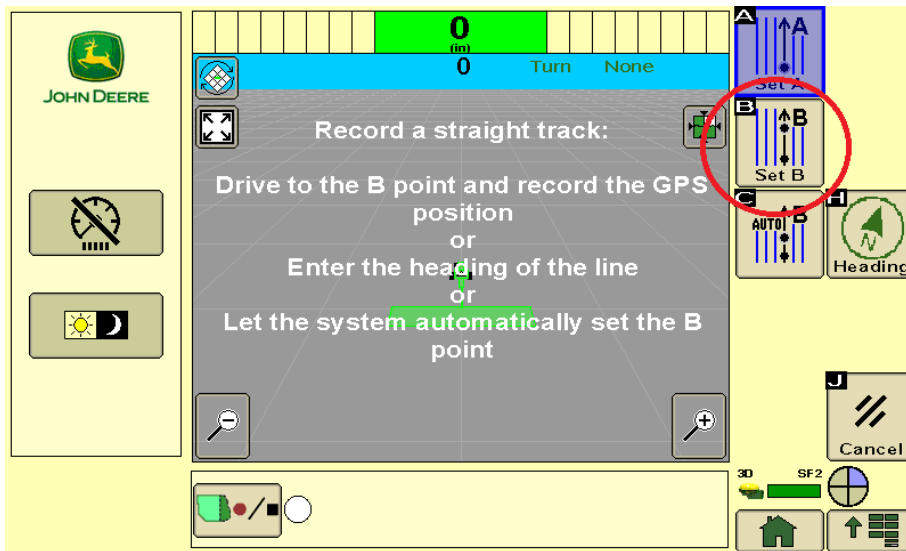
JOHN DEERE

0
(in)
0 Turn None

Record a straight track:

Drive to the B point and record the GPS position
or
Enter the heading of the line
or
Let the system automatically set the B point

A
A
Set A

B
B
Set B

C
AUTO
B

H
N
Heading

J
Cancel

3D SF2